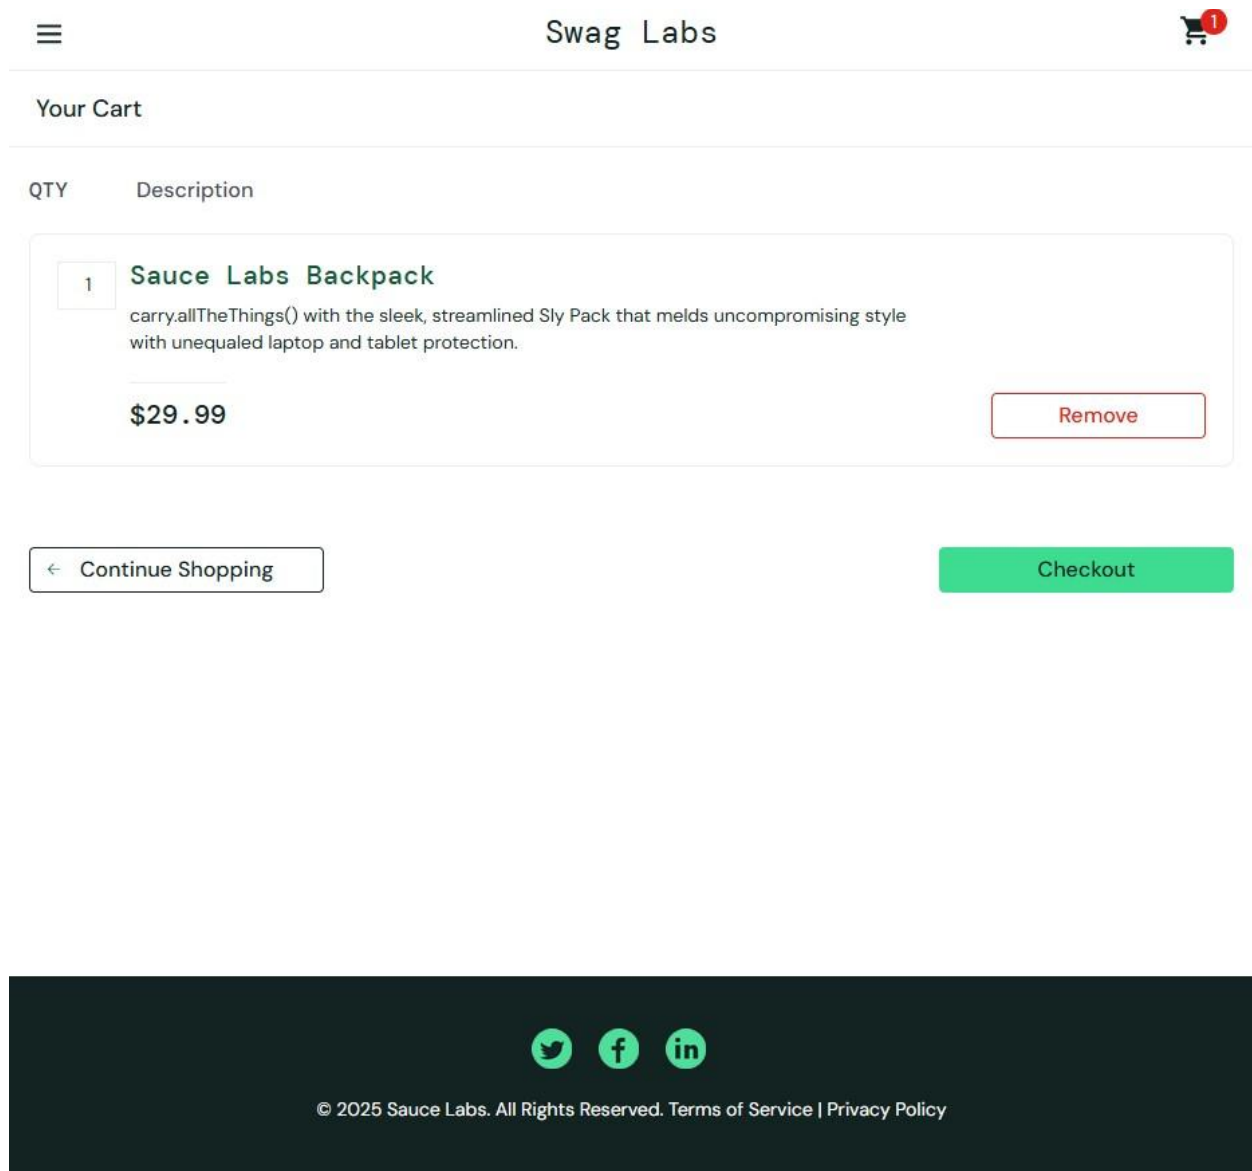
Swag Labs

1

Your Cart

QTY Description

1

Sauce Labs Backpack

carry.allTheThings() with the sleek, streamlined Sly Pack that melds uncompromising style with unequaled laptop and tablet protection.

$29.99

Remove

Continue Shopping

Checkout

in

© 2025 Sauce Labs. All Rights Reserved. Terms of Service | Privacy Policy